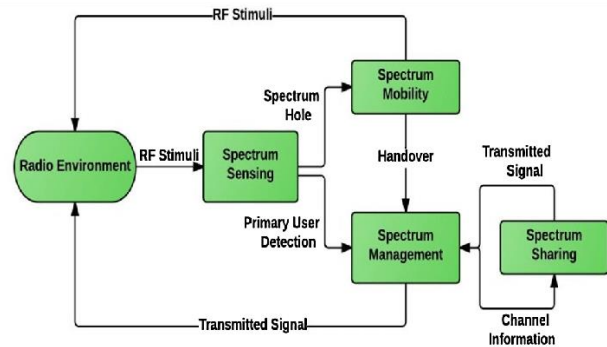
RF Stimuli

Spectrum Mobility

Spectrum Hole

Radio Environment

RF Stimuli

Spectrum Sensing

Handover

Transmitted Signal

Primary User Detection

Spectrum Management

Spectrum Sharing

Transmitted Signal

Channel Information